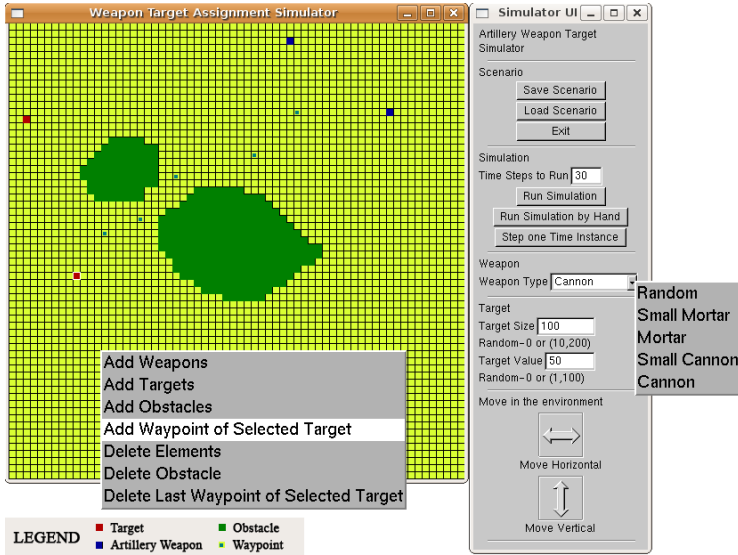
Weapon Target Assignment Simulator

Add Weapons
Add Targets
Add Obstacles
Add Waypoint of Selected Target
Delete Elements
Delete Obstacle
Delete Last Waypoint of Selected Target

LEGEND Target Obstacle Artillery Weapon Waypoint

Simulator UI

Artillery Weapon Target Simulator

Scenario
Save Scenario
Load Scenario
Exit

Simulation
Time Steps to Run 30
Run Simulation
Run Simulation by Hand
Step one Time Instance

Weapon
Weapon Type Cannon

Random
Small Mortar
Mortar
Small Cannon
Cannon

Target
Target Size 100
Random-0 or (10,200)
Target Value 50
Random-0 or (1,100)

Move in the environment
Move Horizontal
Move Vertical